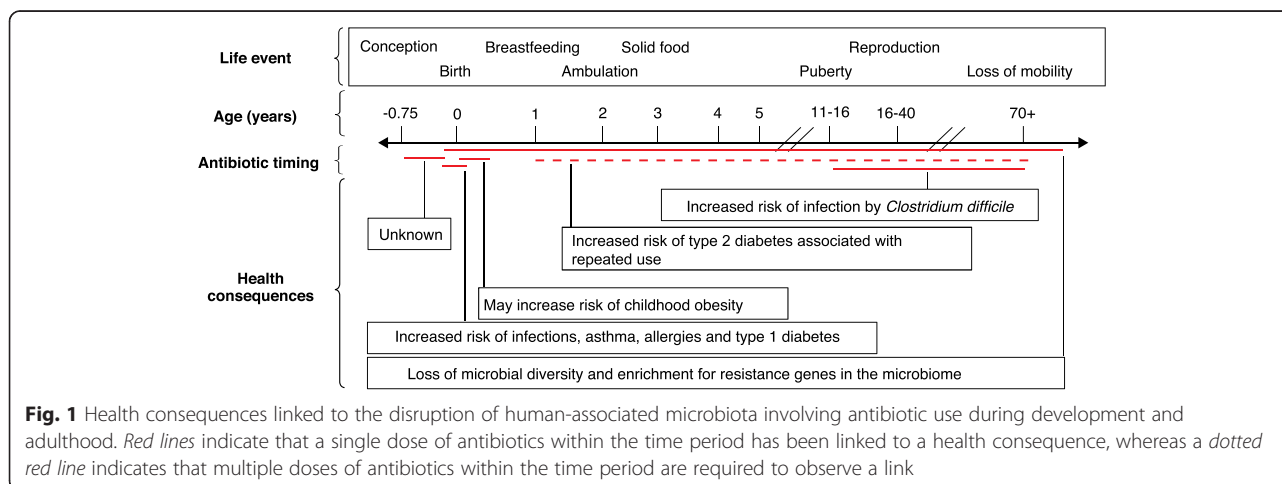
Life event

Conception Breastfeeding Solid food Reproduction

Birth Ambulation Puberty Loss of mobility

Age (years)

-0.75 0 1 2 3 4 5 11-16 16-40 70+

Antibiotic timing

Health consequences

Increased risk of infection by *Clostridium difficile*

Unknown

Increased risk of type 2 diabetes associated with repeated use

May increase risk of childhood obesity

Increased risk of infections, asthma, allergies and type 1 diabetes

Loss of microbial diversity and enrichment for resistance genes in the microbiome

**Fig. 1** Health consequences linked to the disruption of human-associated microbiota involving antibiotic use during development and adulthood. *Red lines* indicate that a single dose of antibiotics within the time period has been linked to a health consequence, whereas a *dotted red line* indicates that multiple doses of antibiotics within the time period are required to observe a link